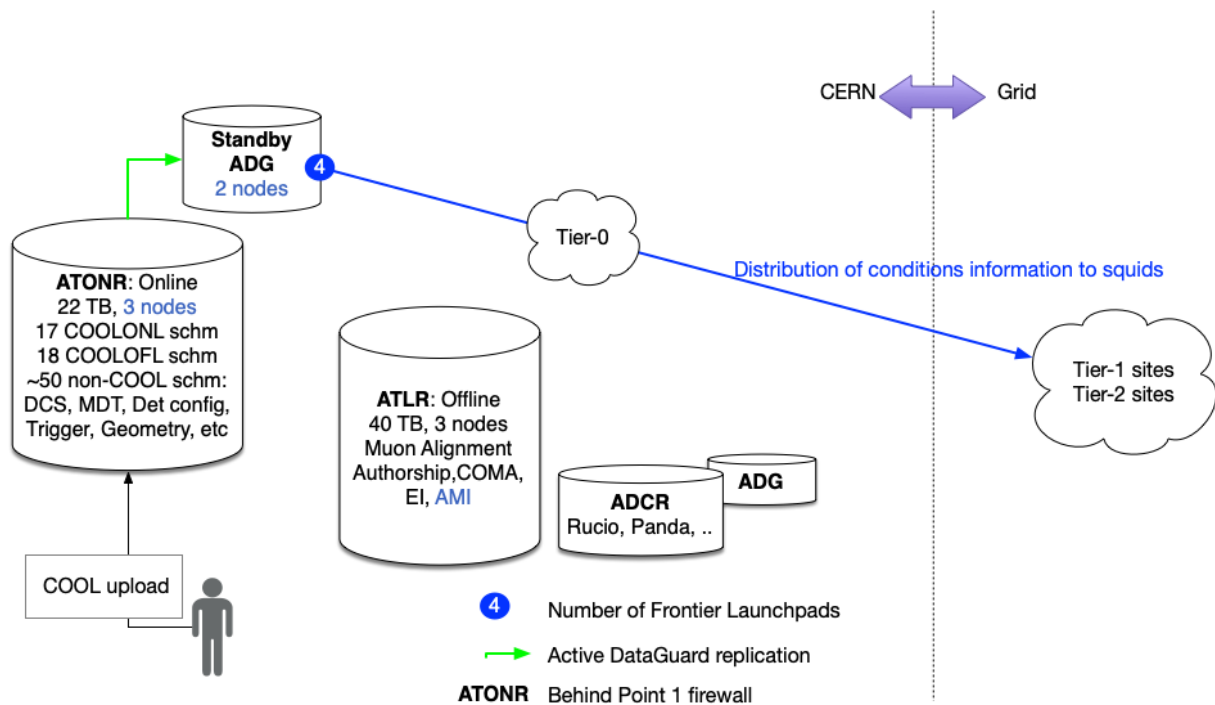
CERN

Grid

Standby
ADG
2 nodes

4

Tier-0

Distribution of conditions information to squids

ATONR: Online
22 TB, 3 nodes
17 COOLONL schm
18 COOLOFL schm
~50 non-COOL schm:
DCS, MDT, Det config,
Trigger, Geometry, etc

ATLR: Offline
40 TB, 3 nodes
Muon Alignment
Authorship,COMA,
EI, AMI

Tier-1 sites
Tier-2 sites

ADG

ADCR
Rucio, Panda, ..

COOL upload

4 Number of Frontier Launchpads

Active DataGuard replication

ATONR Behind Point 1 firewall